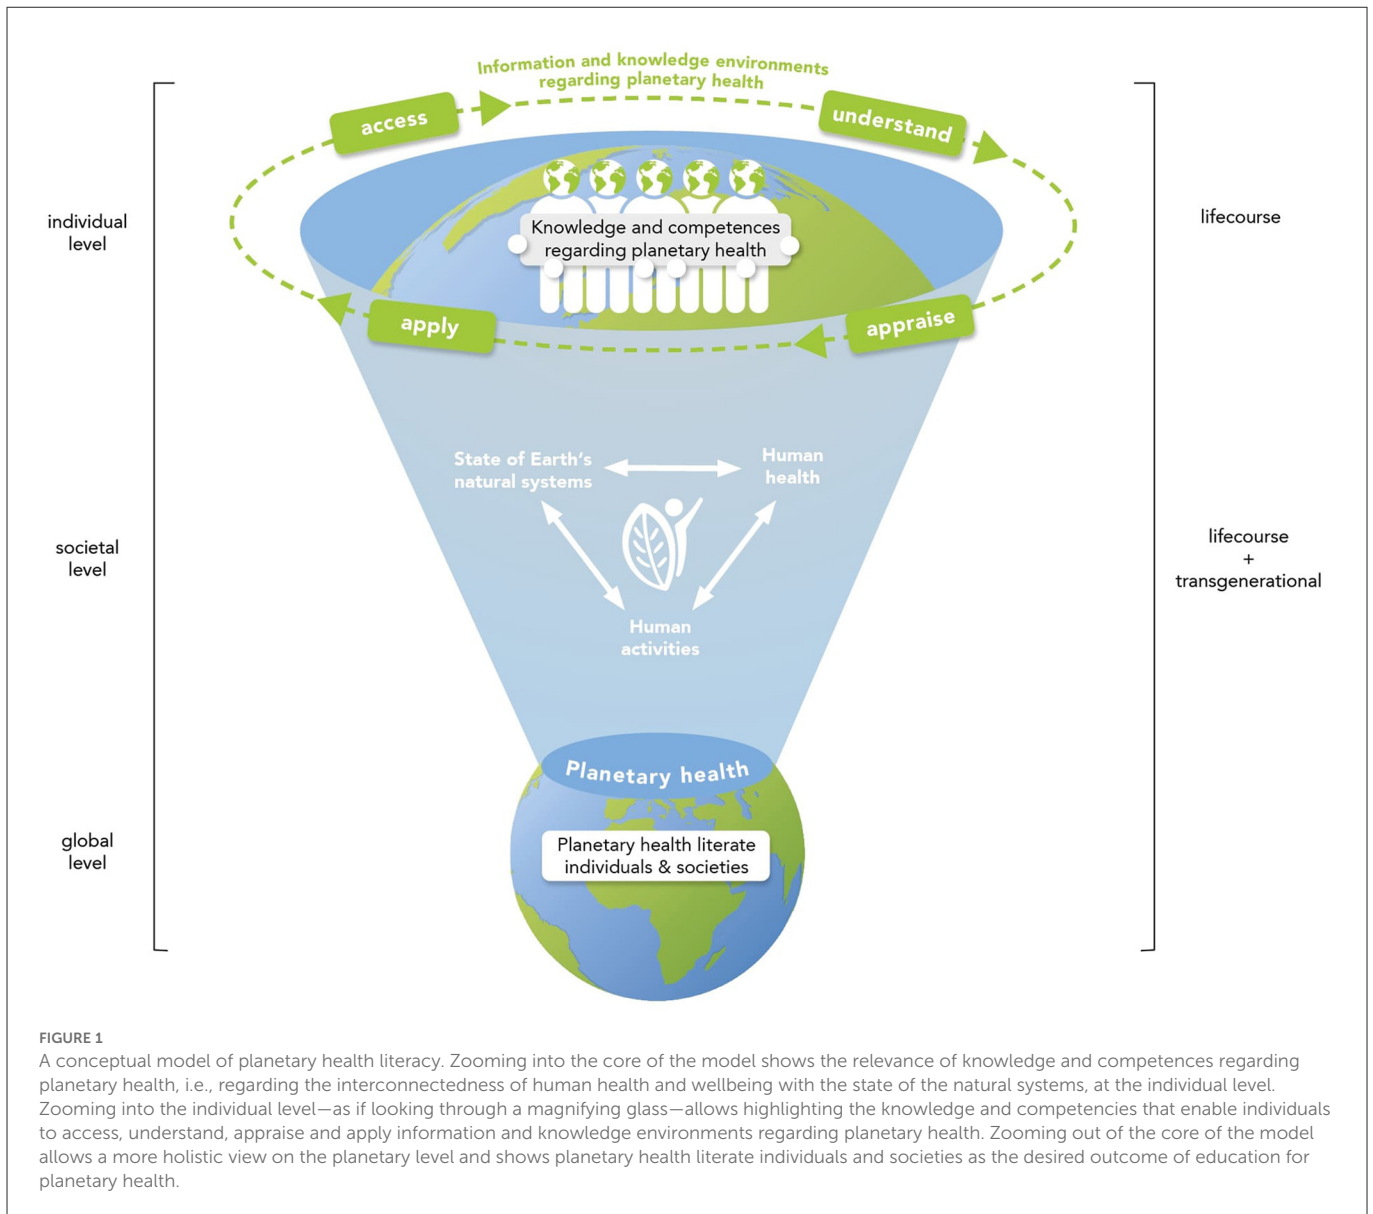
Information and knowledge environments regarding planetary health

access

understand

individual level

lifecourse

Knowledge and competences regarding planetary health

apply

appraise

State of Earth's natural systems

Human health

societal level

lifecourse + transgenerational

Human activities

Planetary health

global level

Planetary health literate individuals & societies

FIGURE 1
A conceptual model of planetary health literacy. Zooming into the core of the model shows the relevance of knowledge and competences regarding planetary health, i.e., regarding the interconnectedness of human health and wellbeing with the state of the natural systems, at the individual level. Zooming into the individual level—as if looking through a magnifying glass—allows highlighting the knowledge and competencies that enable individuals to access, understand, appraise and apply information and knowledge environments regarding planetary health. Zooming out of the core of the model allows a more holistic view on the planetary level and shows planetary health literate individuals and societies as the desired outcome of education for planetary health.